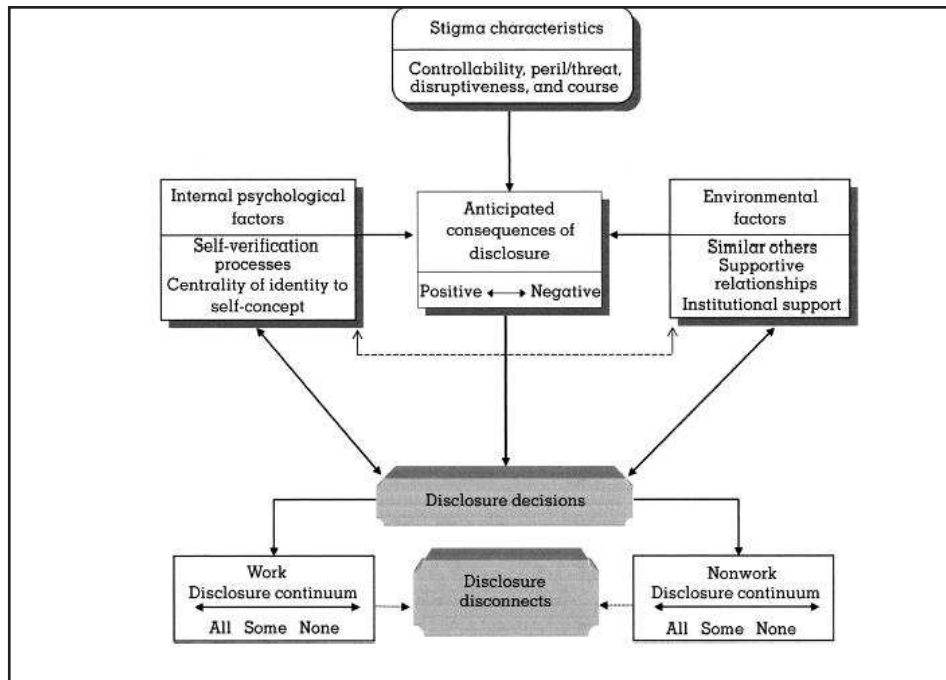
Stigma characteristics

Controllability, peril/threat, disruptiveness, and course

Internal psychological factors

Self-verification processes
Centrality of identity to self-concept

Anticipated consequences of disclosure

Positive ⟷ Negative

Environmental factors

Similar others
Supportive relationships
Institutional support

Disclosure decisions

Work
Disclosure continuum
All Some None

Disclosure disconnects

Nonwork
Disclosure continuum
All Some None